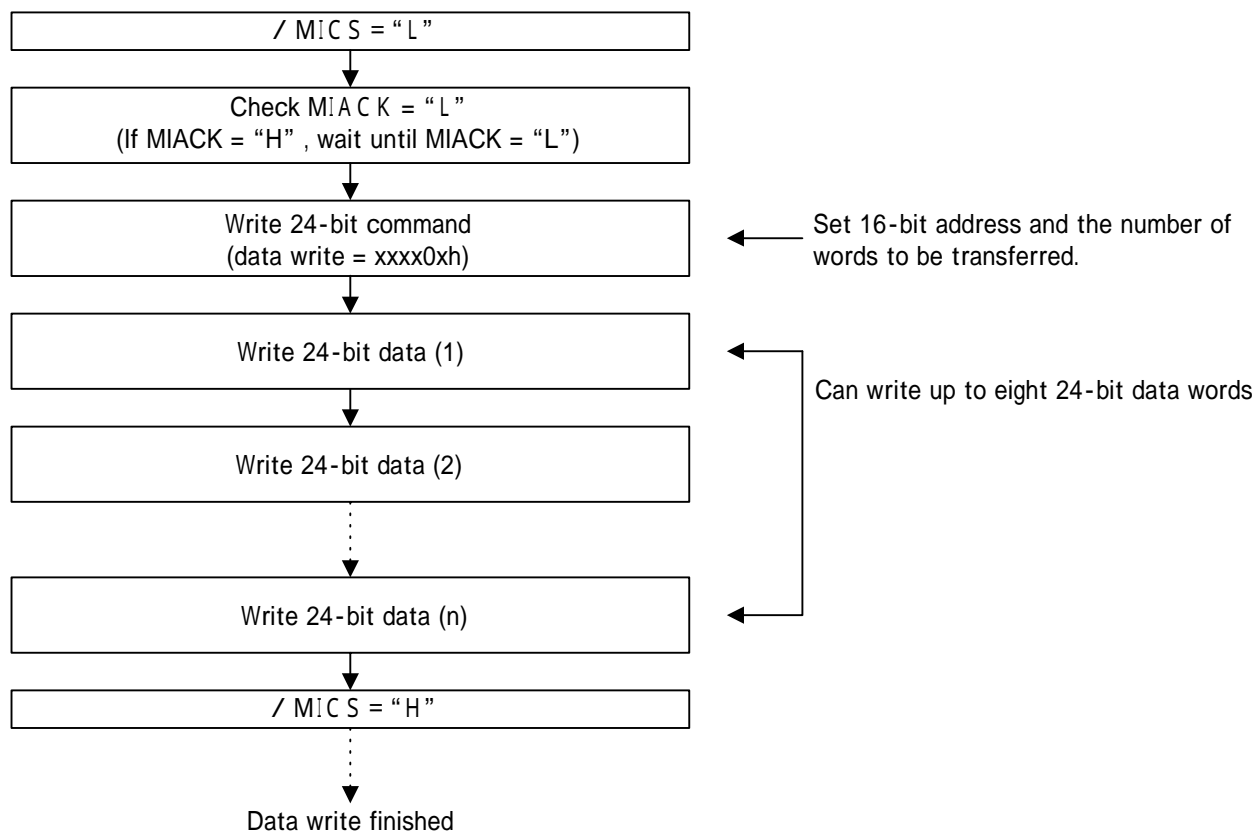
/ MICS = "L"

Check MIACK = "L"
(If MIACK = "H" , wait until MIACK = "L")

Write 24-bit command
(data write = xxxx0xh)

Set 16-bit address and the number of words to be transferred.

Write 24-bit data (1)

Can write up to eight 24-bit data words

Write 24-bit data (2)

Write 24-bit data (n)

/ MICS = "H"

Data write finished